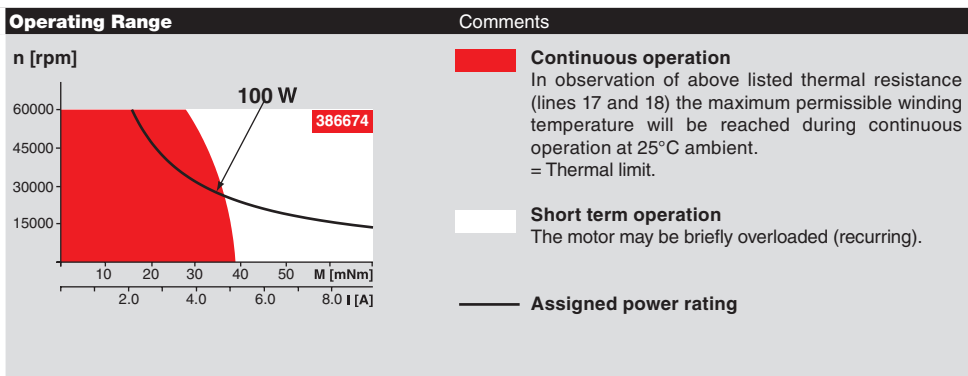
Operating Range

Comments

n [rpm]

100 W

386674

60000
45000
30000
15000

10 20 30 40 50 M [mNm]
2.0 4.0 6.0 8.0 I [A]

Continuous operation
In observation of above listed thermal resistance (lines 17 and 18) the maximum permissible winding temperature will be reached during continuous operation at 25°C ambient.
= Thermal limit.

Short term operation
The motor may be briefly overloaded (recurring).

Assigned power rating